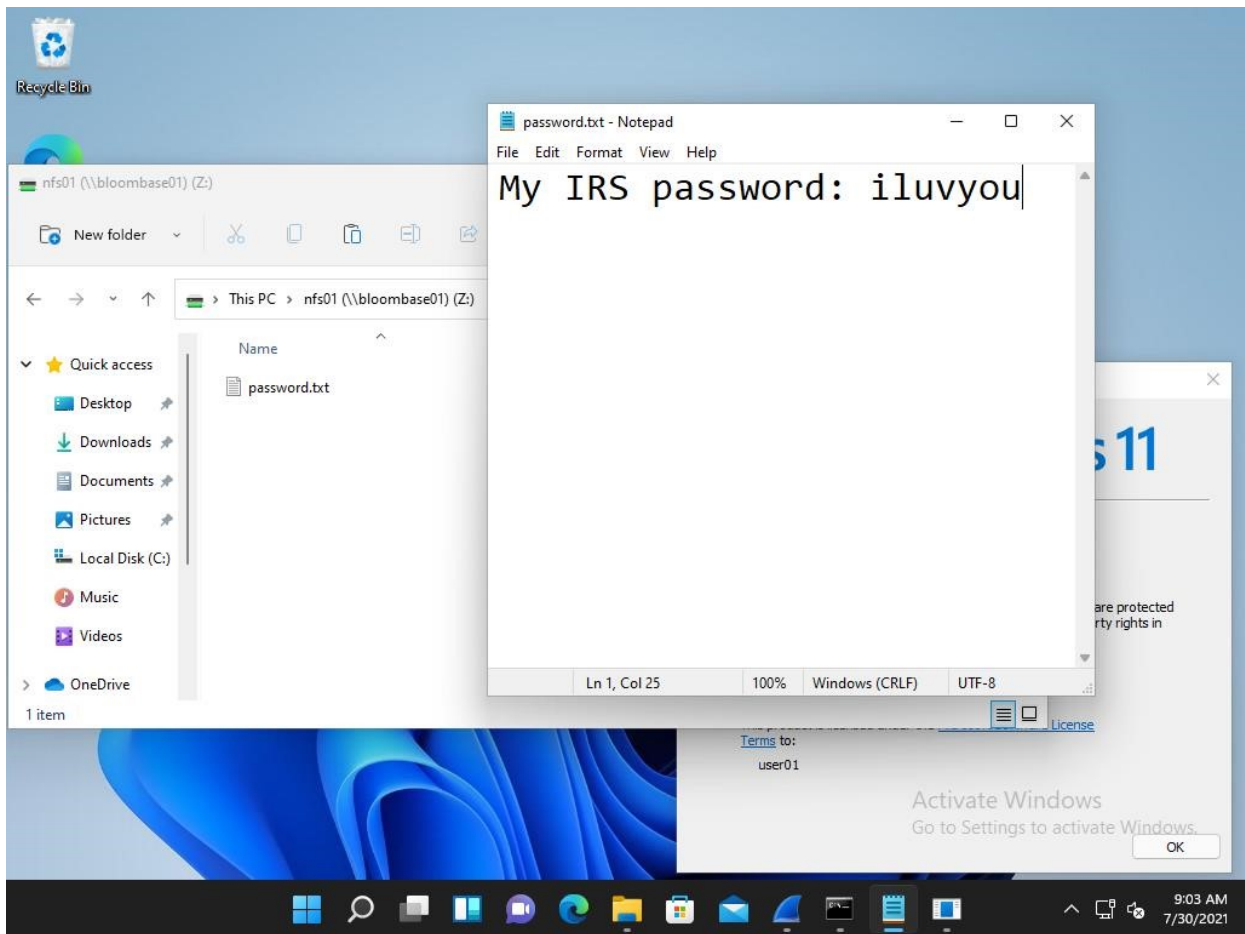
Recycle Bin

password.txt - Notepad

File Edit Format View Help

My IRS password: iluvyou

Ln 1, Col 25 | 100% | Windows (CRLF) | UTF-8

nfs01 (\\bloombase01) (Z:)

New folder

This PC > nfs01 (\\bloombase01) (Z:)

Name

password.txt

Quick access
Desktop
Downloads
Documents
Pictures
Local Disk (C:)
Music
Videos
OneDrive

1 item

s 11

are protected
rty rights in

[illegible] License
Terms to:
user01

Activate Windows
Go to Settings to activate Windows.

OK

9:03 AM
7/30/2021